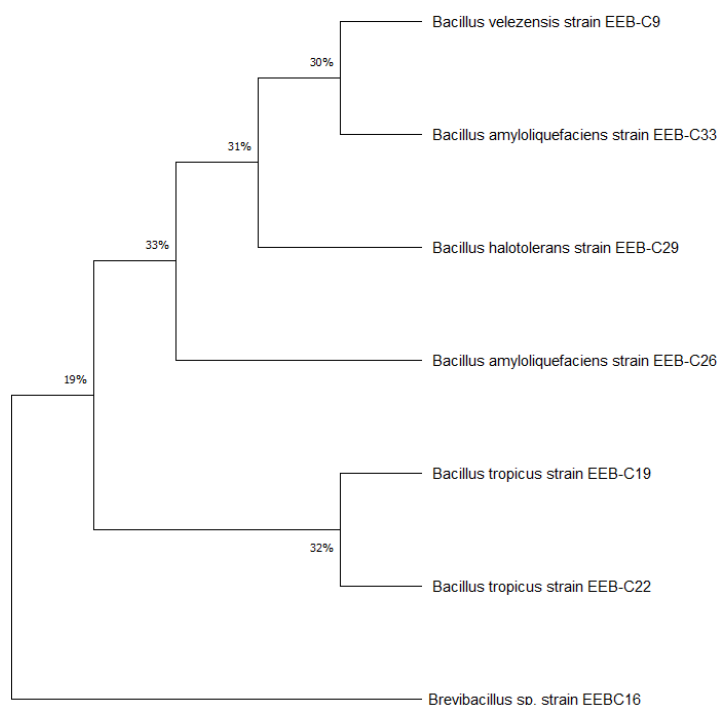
30%
Bacillus velezensis strain EEB-C9
31%
Bacillus amyloliquefaciens strain EEB-C33
33%
Bacillus halotolerans strain EEB-C29
19%
Bacillus amyloliquefaciens strain EEB-C26
Bacillus tropicus strain EEB-C19
32%
Bacillus tropicus strain EEB-C22
Brevibacillus sp. strain EEBC16